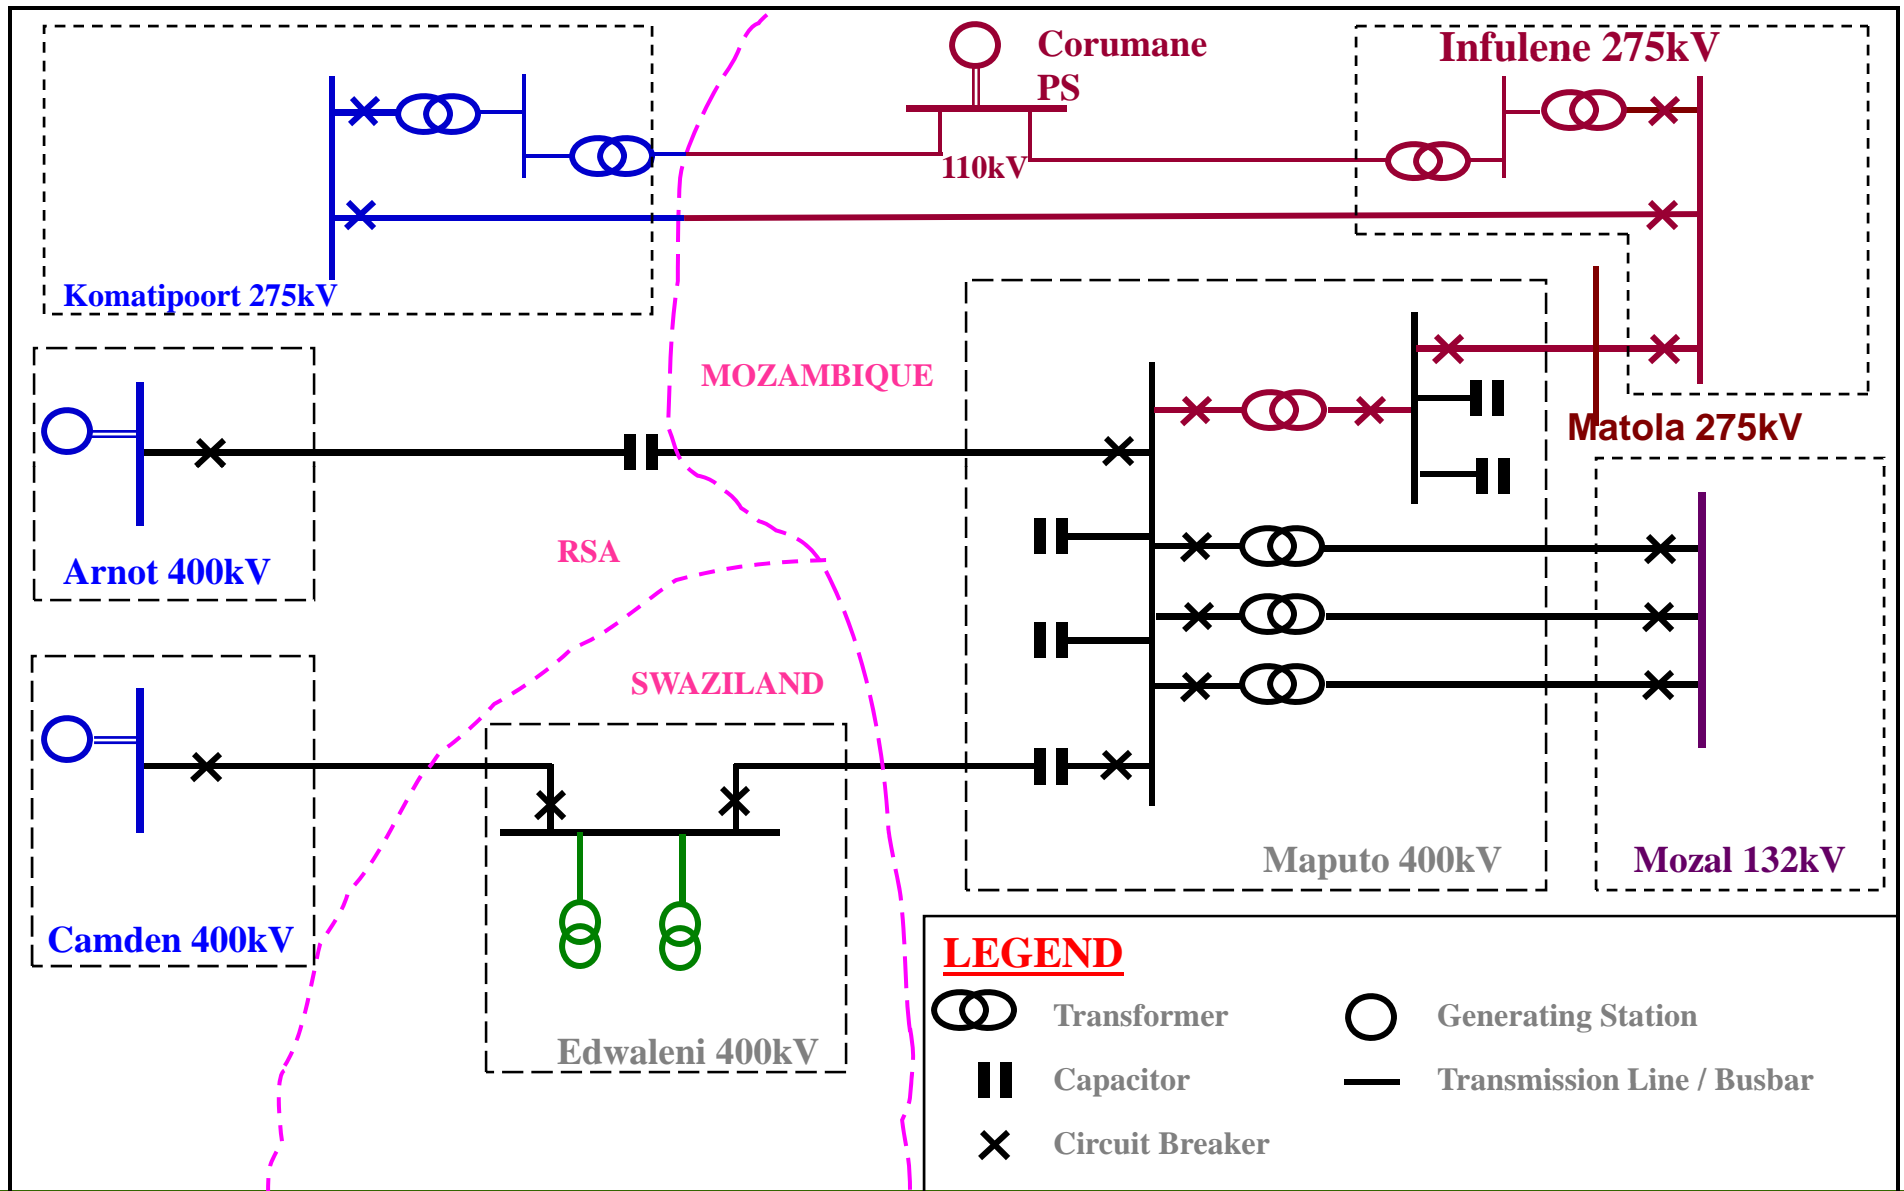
Corumane PS

Infulene 275kV

110kV

Komatipoort 275kV

MOZAMBIQUE

Matola 275kV

Arnot 400kV

RSA

SWAZILAND

Camden 400kV

Maputo 400kV

Mozal 132kV

Edwaleni 400kV

LEGEND

Transformer

Generating Station

Capacitor

Transmission Line / Busbar

Circuit Breaker